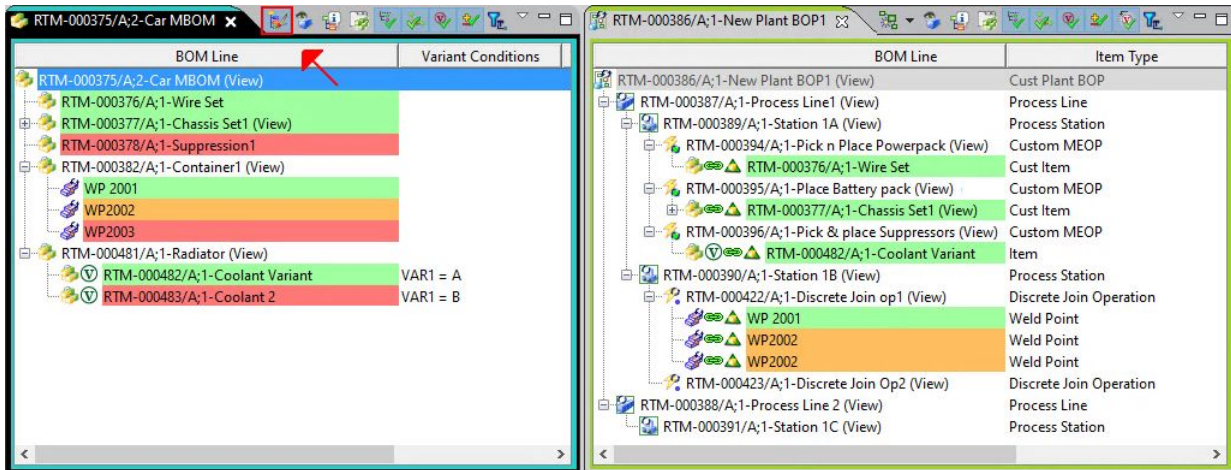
RTM-000375/A;2-Car MBOM

| BOM Line | Variant Conditions |
|---|---|
| RTM-000375/A;2-Car MBOM (View) | |
| RTM-000376/A;1-Wire Set | |
| RTM-000377/A;1-Chassis Set1 (View) | |
| RTM-000378/A;1-Suppression1 | |
| RTM-000382/A;1-Container1 (View) | |
| WP 2001 | |
| WP2002 | |
| WP2003 | |
| RTM-000481/A;1-Radiator (View) | |
| RTM-000482/A;1-Coolant Variant | VAR1 = A |
| RTM-000483/A;1-Coolant 2 | VAR1 = B |

RTM-000386/A;1-New Plant BOP1

| BOM Line | Item Type |
|---|---|
| RTM-000386/A;1-New Plant BOP1 (View) | Cust Plant BOP |
| RTM-000387/A;1-Process Line1 (View) | Process Line |
| RTM-000389/A;1-Station 1A (View) | Process Station |
| RTM-000394/A;1-Pick n Place Powerpack (View) | Custom MEOP |
| RTM-000376/A;1-Wire Set | Cust Item |
| RTM-000395/A;1-Place Battery pack (View) | Custom MEOP |
| RTM-000377/A;1-Chassis Set1 (View) | Cust Item |
| RTM-000396/A;1-Pick & place Suppressors (View) | Custom MEOP |
| RTM-000482/A;1-Coolant Variant | Item |
| RTM-000390/A;1-Station 1B (View) | Process Station |
| RTM-000422/A;1-Discrete Join op1 (View) | Discrete Join Operation |
| WP 2001 | Weld Point |
| WP2002 | Weld Point |
| WP2002 | Weld Point |
| RTM-000423/A;1-Discrete Join Op2 (View) | Discrete Join Operation |
| RTM-000388/A;1-Process Line 2 (View) | Process Line |
| RTM-000391/A;1-Station 1C (View) | Process Station |